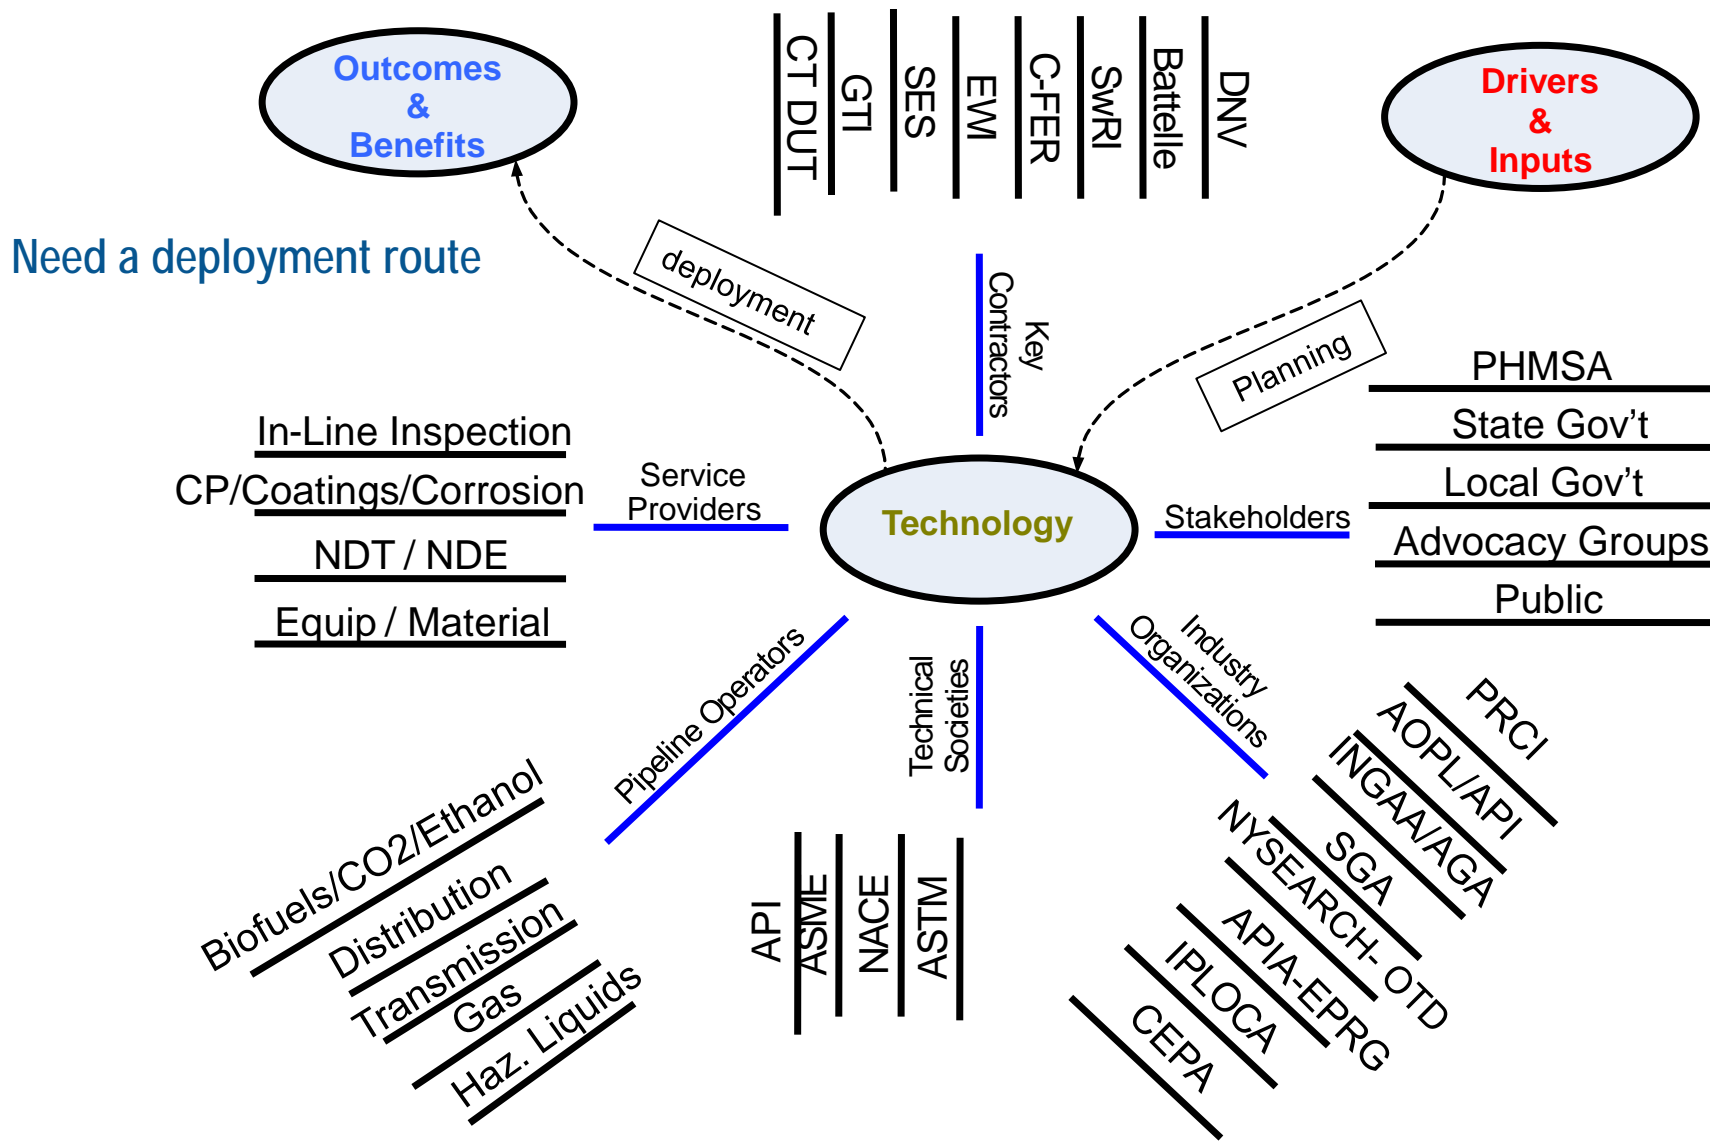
Outcomes & Benefits

Drivers & Inputs

Need a deployment route

CT DUT
GTI
SES
EWI
C-FER
SwRI
Battelle
DNV

deployment

Key Contractors

Planning

PHMSA
State Gov't
Local Gov't
Advocacy Groups
Public

Stakeholders

In-Line Inspection
CP/Coatings/Corrosion
NDT / NDE
Equip / Material

Service Providers

Technology

Pipeline Operators

Biofuels/CO2/Ethanol
Distribution
Transmission
Gas
Haz. Liquids

Technical Societies

API
ASME
NACE
ASTM

Industry Organizations

PRCI
AOPL/API
INGAA/AGA
SGA
NYSEARCH- OTD
APIA-EPRG
IPLOCA
CEPA